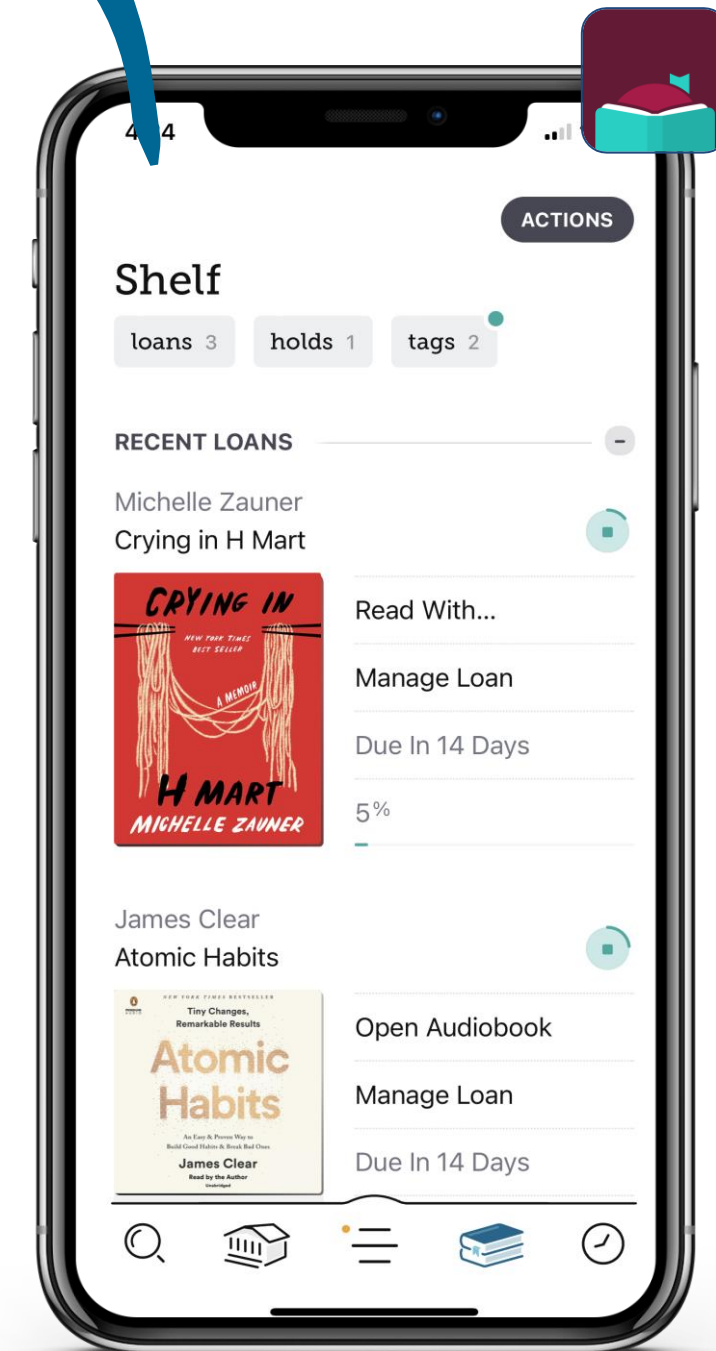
4:4

ACTIONS

Shelf

loans 3 holds 1 tags 2

RECENT LOANS

Michelle Zauner
Crying in H Mart

CRYING IN
NEW YORK TIMES BEST SELLER
A MEMOIR
H MART
MICHELLE ZAUNER

Read With...

Manage Loan

Due In 14 Days

5%

James Clear
Atomic Habits

NEW YORK TIMES BESTSELLER
Tiny Changes, Remarkable Results
Atomic Habits
An Easy & Proven Way to Build Good Habits & Break Bad Ones
James Clear
Read by the Author
Unabridged

Open Audiobook

Manage Loan

Due In 14 Days